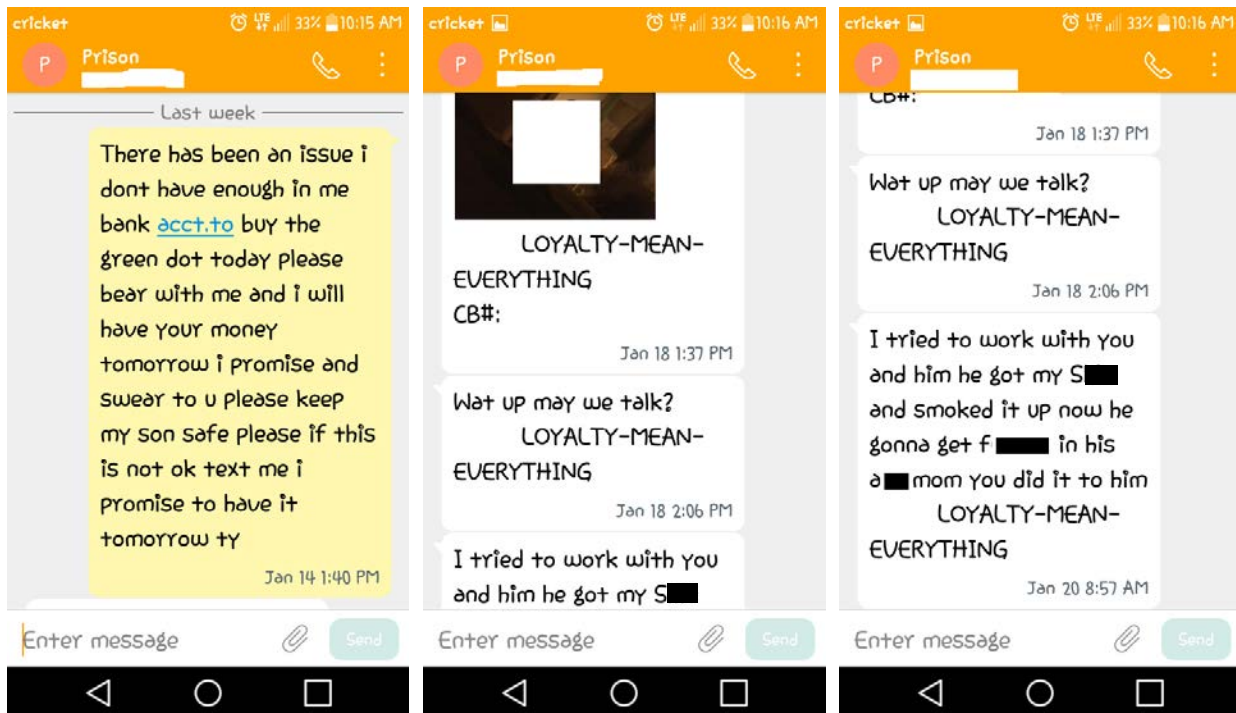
cricket
LTE 33% 10:15 AM
P
Prison

Last week

There has been an issue i dont have enough in me bank acct.to buy the green dot today please bear with me and i will have your money tomorrow i promise and swear to u please keep my son safe please if this is not ok text me i promise to have it tomorrow ty

Jan 14 1:40 PM

Enter message
Send

cricket
LTE 33% 10:16 AM
P
Prison

LOYALTY-MEAN-EVERYTHING
CB#:

Jan 18 1:37 PM

Wat up may we talk?
LOYALTY-MEAN-EVERYTHING

Jan 18 2:06 PM

I tried to work with you and him he got my S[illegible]

Enter message
Send

cricket
LTE 33% 10:16 AM
P
Prison

CB#:

Jan 18 1:37 PM

Wat up may we talk?
LOYALTY-MEAN-EVERYTHING

Jan 18 2:06 PM

I tried to work with you and him he got my S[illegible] and smoked it up now he gonna get f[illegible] in his a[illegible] mom you did it to him
LOYALTY-MEAN-EVERYTHING

Jan 20 8:57 AM

Enter message
Send